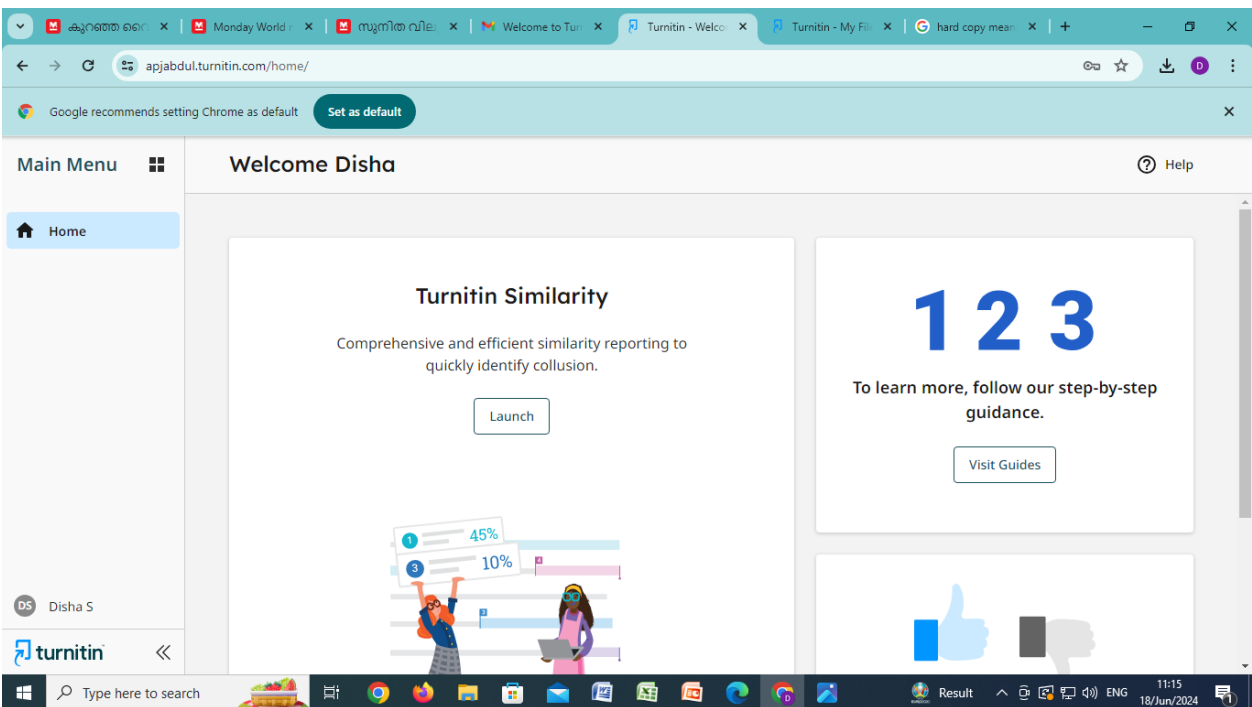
കുറഞ്ഞ ൈ ×
Monday World ×
സുനിത വില ×
Welcome to Tur ×
Turnitin - Welco ×
Turnitin - My Fil ×
hard copy mean ×
+

apjabdul.turnitin.com/home/

Google recommends setting Chrome as default
Set as default

Main Menu

Welcome Disha

Help

Home

Turnitin Similarity

Comprehensive and efficient similarity reporting to quickly identify collusion.

Launch

1 45%
3 10%
4
2

1 2 3

To learn more, follow our step-by-step guidance.

Visit Guides

DS Disha S

turnitin

Type here to search

Result
ENG
11:15
18/Jun/2024